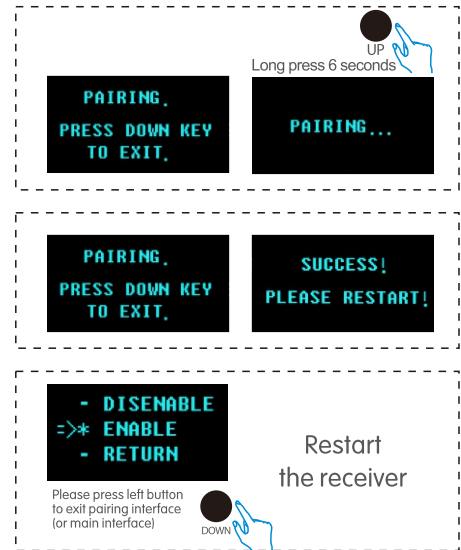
UP
Long press 6 seconds

PAIRING.
PRESS DOWN KEY
TO EXIT.

PAIRING...

PAIRING.
PRESS DOWN KEY
TO EXIT.

SUCCESS!
PLEASE RESTART!

- DISENABLE
=>* ENABLE
- RETURN

Please press left button to exit pairing interface (or main interface)

DOWN

Restart the receiver